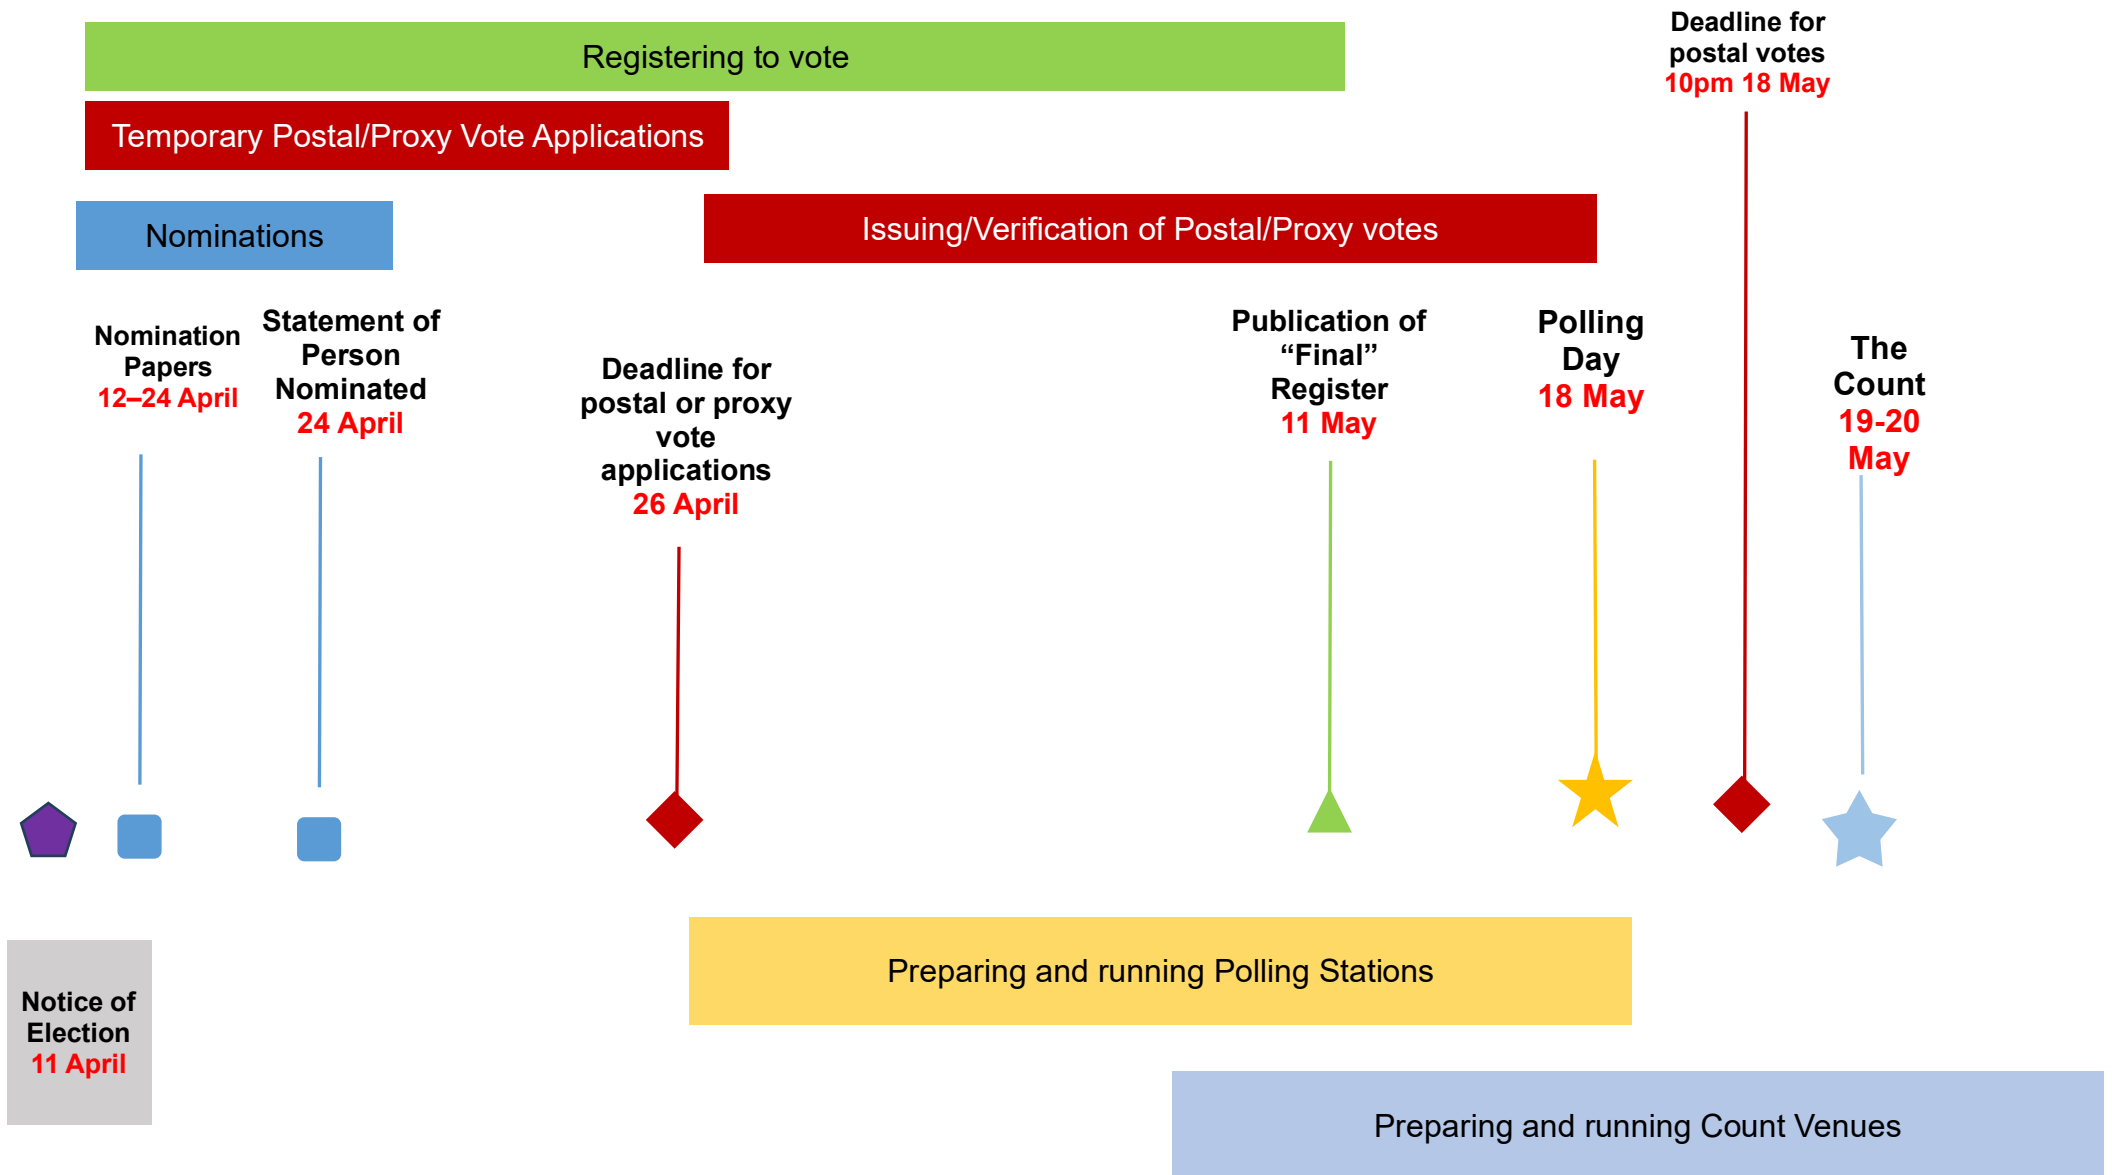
Registering to vote

Deadline for postal votes
10pm 18 May

Temporary Postal/Proxy Vote Applications

Nominations

Issuing/Verification of Postal/Proxy votes

Nomination Papers
12–24 April

Statement of Person Nominated
24 April

Deadline for postal or proxy vote applications
26 April

Publication of "Final" Register
11 May

Polling Day
18 May

The Count
19-20 May

Preparing and running Polling Stations

Notice of Election
11 April

Preparing and running Count Venues